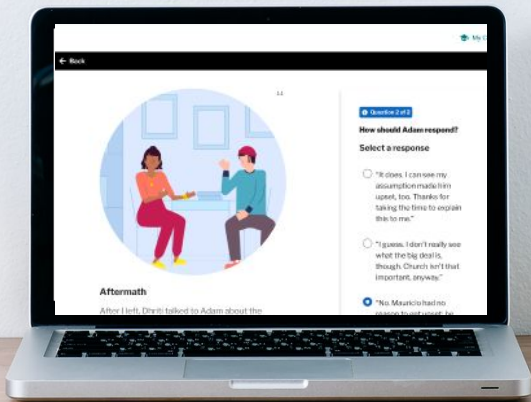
My C

← Back

Aftermath

After I left, Dhriti talked to Adam about the

Question 2 of 2

How should Adam respond?

Select a response

"It does. I can see my assumption made him upset, too. Thanks for taking the time to explain this to me."

"I guess. I don't really see what the big deal is, though. Church isn't that important, anyway."

"No. Mauricio had no reason to get upset, he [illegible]